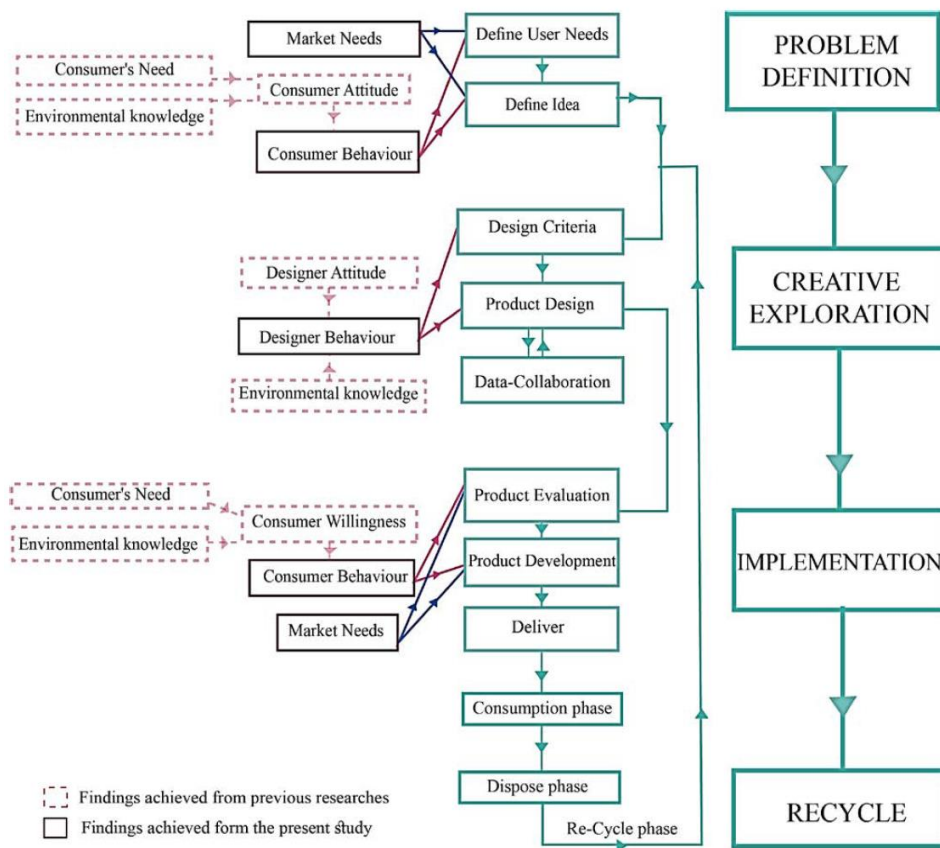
Market Needs

Define User Needs

PROBLEM DEFINITION

Consumer's Need

Consumer Attitude

Environmental knowledge

Define Idea

Consumer Behaviour

Design Criteria

Designer Attitude

Product Design

CREATIVE EXPLORATION

Designer Behaviour

Data-Collaboration

Environmental knowledge

Consumer's Need

Product Evaluation

Consumer Willingness

Environmental knowledge

Product Development

IMPLEMENTATION

Consumer Behaviour

Market Needs

Deliver

Consumption phase

Dispose phase

Findings achieved from previous researches

Findings achieved form the present study

RECYCLE

Re-Cycle phase